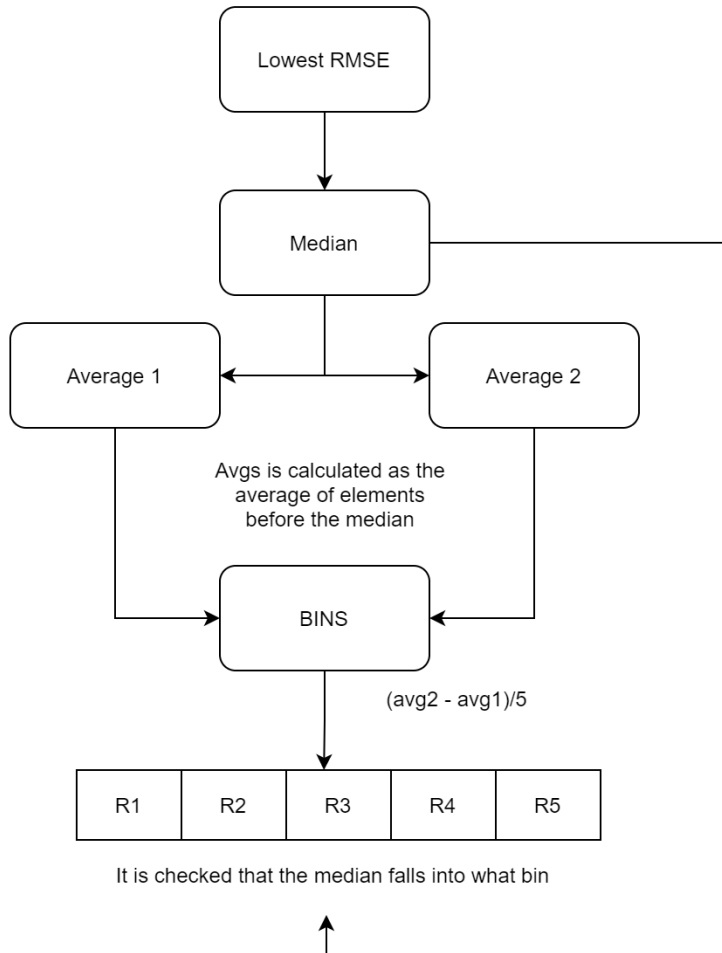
Lowest RMSE

Median

Average 1

Average 2

Avgs is calculated as the average of elements before the median

BINS

(avg2 - avg1)/5

| R1 | R2 | R3 | R4 | R5 |
|---|---|---|---|---|

It is checked that the median falls into what bin